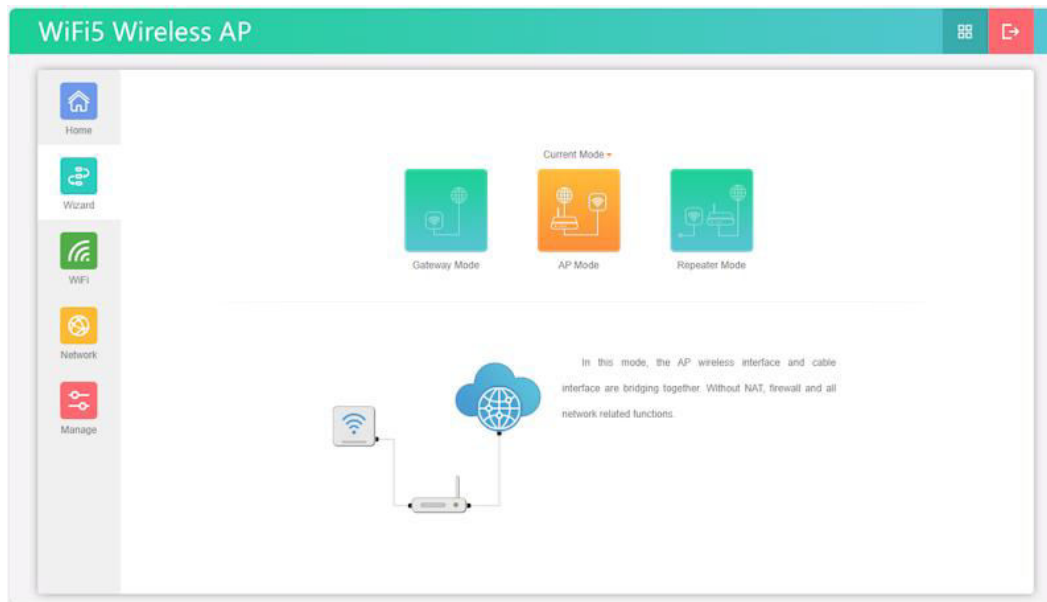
WiFi5 Wireless AP

Home

Wizard

WiFi

Network

Manage

Current Mode

Gateway Mode

AP Mode

Repeater Mode

In this mode, the AP wireless interface and cable interface are bridging together. Without NAT, firewall and all network related functions.